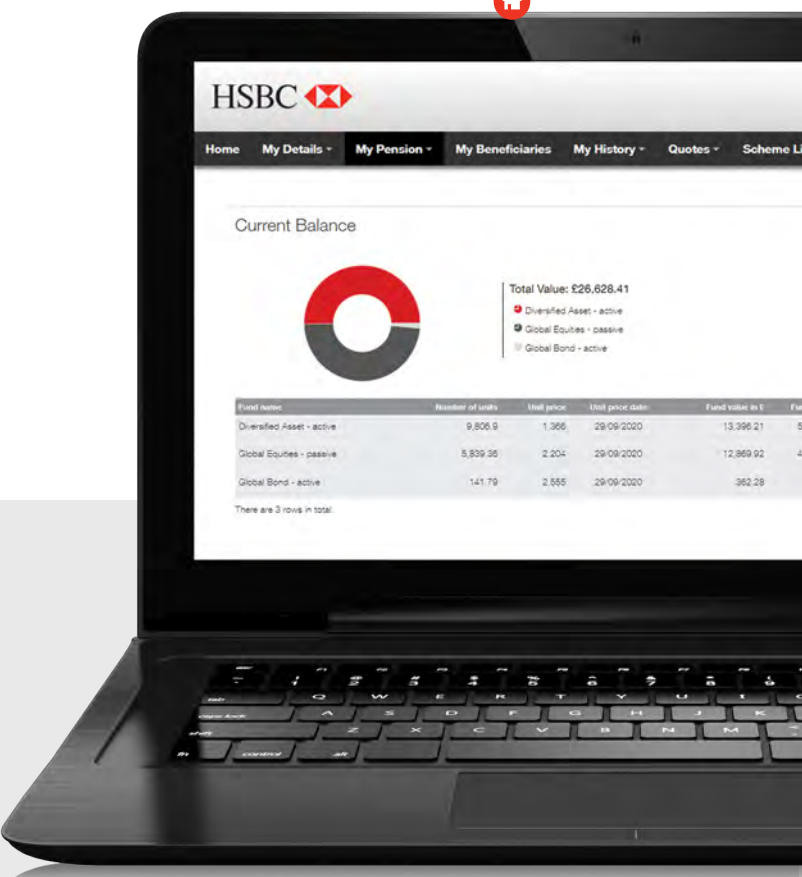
HSBC

Home My Details My Pension My Beneficiaries My History Quotes Scheme Li

Current Balance

Total Value: £26,628.41
Diversified Asset - active
Global Equities - passive
Global Bond - active

| Fund name | Number of units | Unit price | Unit price date | Fund value in £ | Fu |
|---|---|---|---|---|---|
| Diversified Asset - active | 9,806.9 | 1.366 | 29/09/2020 | 13,396.21 | 5 |
| Global Equities - passive | 5,839.36 | 2.204 | 29/09/2020 | 12,869.92 | 4 |
| Global Bond - active | 141.79 | 2.555 | 29/09/2020 | 362.28 | |

There are 3 rows in total.